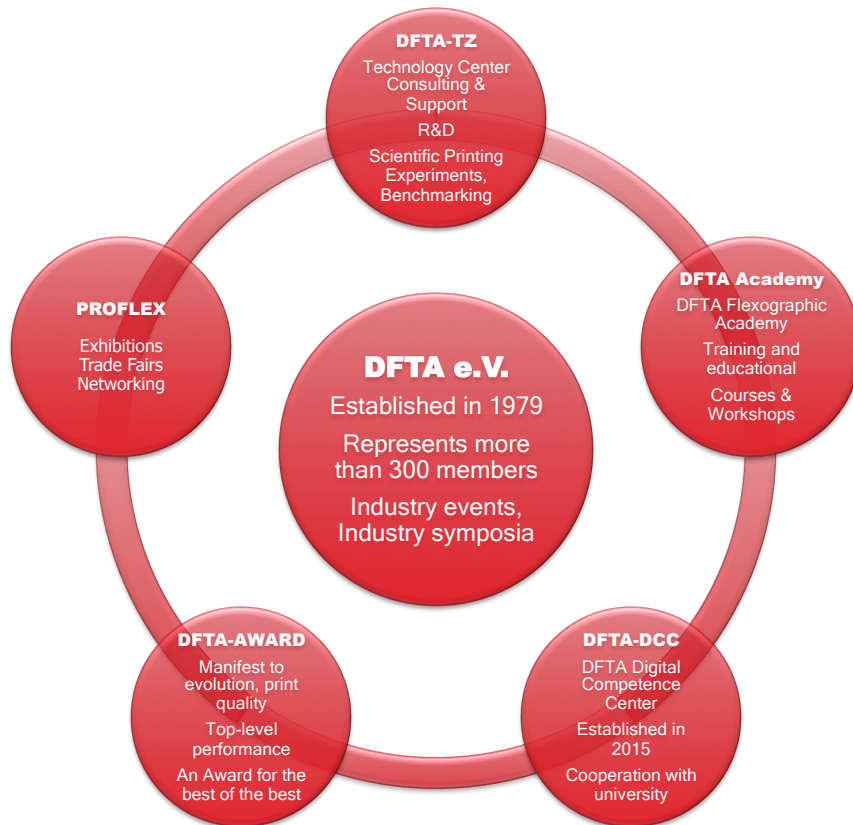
DFTA-TZ
Technology Center Consulting & Support
R&D
Scientific Printing Experiments, Benchmarking

PROFLEX
Exhibitions Trade Fairs Networking

DFTA Academy
DFTA Flexographic Academy
Training and educational
Courses & Workshops

DFTA e.V.
Established in 1979
Represents more than 300 members
Industry events, Industry symposia

DFTA-AWARD
Manifest to evolution, print quality
Top-level performance
An Award for the best of the best

DFTA-DCC
DFTA Digital Competence Center
Established in 2015
Cooperation with university